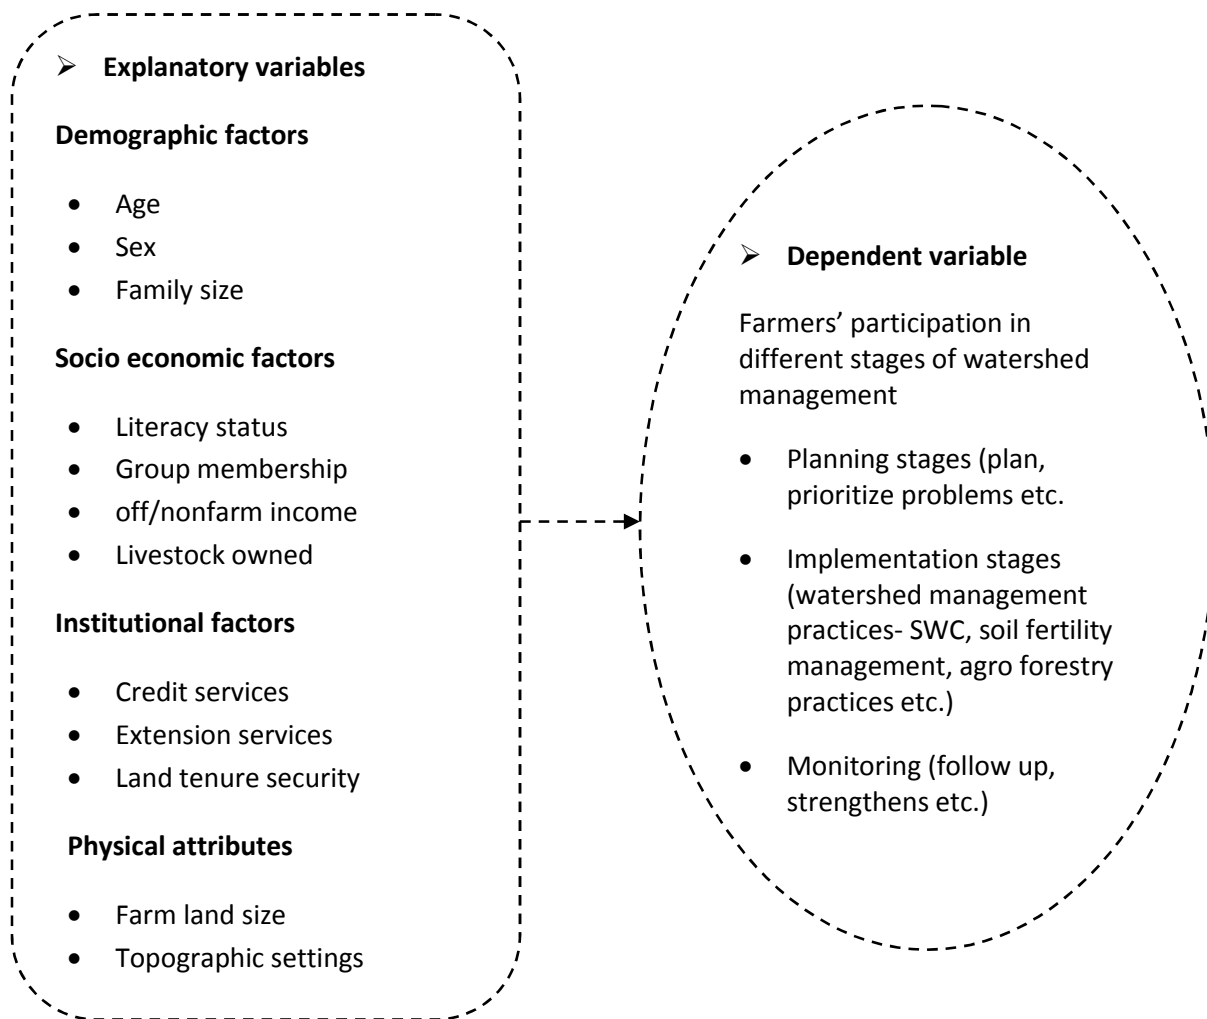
➢ **Explanatory variables**

**Demographic factors**

- Age
- Sex
- Family size

**Socio economic factors**

- Literacy status
- Group membership
- off/nonfarm income
- Livestock owned

**Institutional factors**

- Credit services
- Extension services
- Land tenure security

**Physical attributes**

- Farm land size
- Topographic settings

➢ **Dependent variable**

Farmers' participation in different stages of watershed management

- Planning stages (plan, prioritize problems etc.
- Implementation stages (watershed management practices- SWC, soil fertility management, agro forestry practices etc.)
- Monitoring (follow up, strengthens etc.)